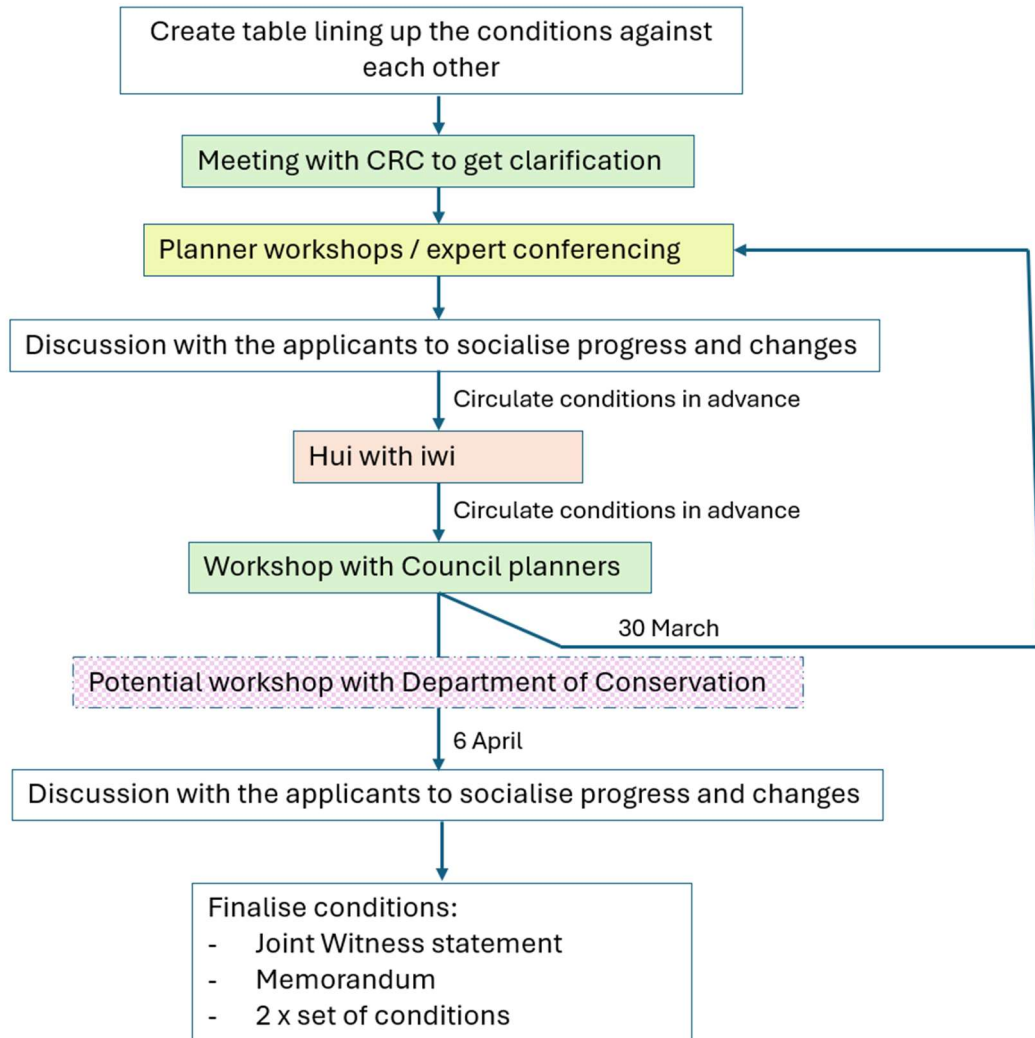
Create table lining up the conditions against each other

Meeting with CRC to get clarification

Planner workshops / expert conferencing

Discussion with the applicants to socialise progress and changes

Circulate conditions in advance

Hui with iwi

Circulate conditions in advance

Workshop with Council planners

30 March

Potential workshop with Department of Conservation

6 April

Discussion with the applicants to socialise progress and changes

Finalise conditions:
- Joint Witness statement
- Memorandum
- 2 x set of conditions